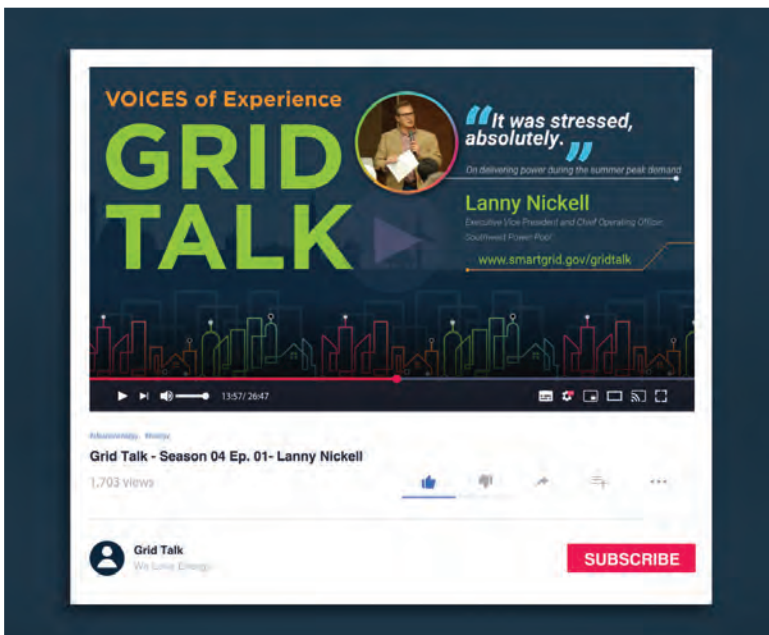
VOICES of Experience

GRID TALK

"It was stressed, absolutely."

On delivering power during the summer peak demand

Lanny Nickell

Executive Vice President and Chief Operating Officer, Southwest Power Pool

www.smartgrid.gov/gridtalk

13:57/ 26:47

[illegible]

Grid Talk - Season 04 Ep. 01- Lanny Nickell

1,703 views

Grid Talk

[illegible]

SUBSCRIBE